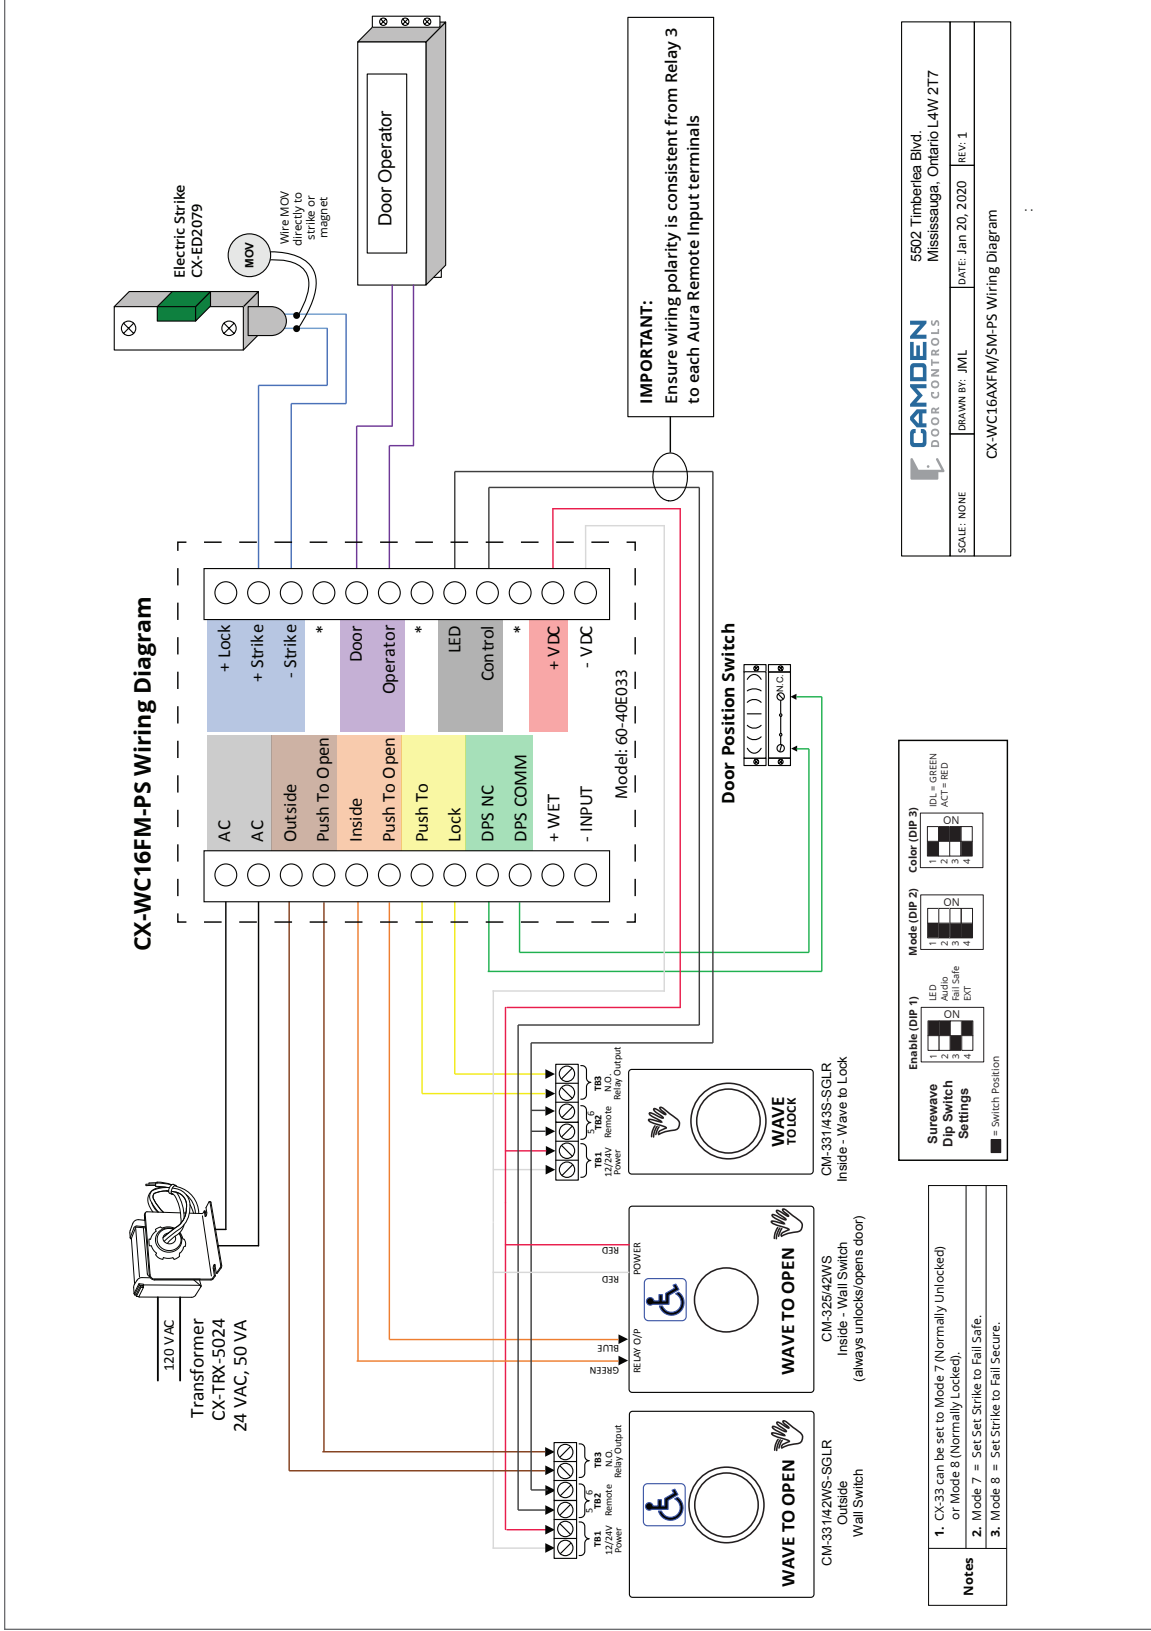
CX-WC16FM-PS Wiring Diagram

Electric Strike
CX-ED2079

MOV

Wire MOV directly to strike or magnet

Door Operator

IMPORTANT:
Ensure wiring polarity is consistent from Relay 3 to each Aura Remote Input terminals

5502 Timberlea Blvd.
Mississauga, Ontario L4W 2T7

CAMDEN DOOR CONTROLS

SCALE: NONE
DRAWN BY: JML
DATE: Jan 20, 2020
REV: 1

CX-WC16AXFM/SM-PS Wiring Diagram

+ Lock
+ Strike
- Strike
*
Door Operator
*
LED Control
*
+ VDC
- VDC

AC
AC
Outside Push To Open
Inside Push To Open
Push To Lock
DPS NC
DPS COMM
+ WET
- INPUT

Model: 60-40E033

Door Position Switch
N.C.

Surewave Dip Switch Settings
Enable (DIP 1)
ON
1 2 3 4
LED
Audio
Fail Safe
EXT
Mode (DIP 2)
ON
1 2 3 4
Color (DIP 3)
ON
1 2 3 4
IDL = GREEN
ACT = RED
■ = Switch Position

120 VAC
Transformer
CX-TRX-5024
24 VAC, 50 VA

TB1 12/24V Power
TB2 Remote
TB3 N.O. Relay Output
5 6

WAVE TO LOCK
CM-331/43S-SGLR
Inside - Wave to Lock

RED
RED
POWER
BLUE
GREEN
RELAY O/P

WAVE TO OPEN
CM-325/42WS
Inside - Wall Switch
(always unlocks/opens door)

TB1 12/24V Power
TB2 Remote
TB3 N.O. Relay Output
5 6

WAVE TO OPEN
CM-331/42WS-SGLR
Outside
Wall Switch

Notes
1. CX-33 can be set to Mode 7 (Normally Unlocked) or Mode 8 (Normally Locked).
2. Mode 7 = Set Strike to Fail Safe.
3. Mode 8 = Set Strike to Fail Secure.